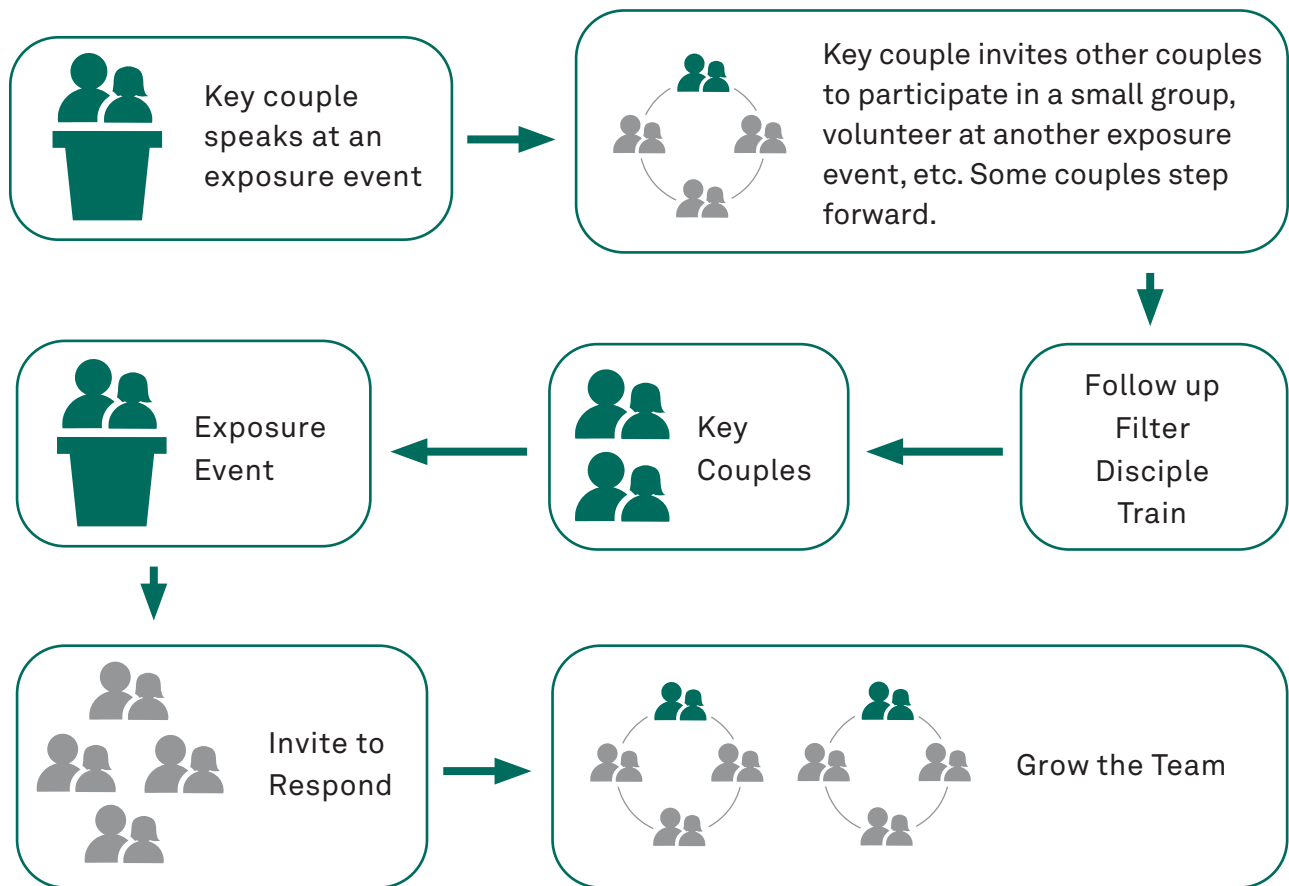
Key couple speaks at an exposure event

Key couple invites other couples to participate in a small group, volunteer at another exposure event, etc. Some couples step forward.

Follow up
Filter
Disciple
Train

Key Couples

Exposure Event

Invite to Respond

Grow the Team